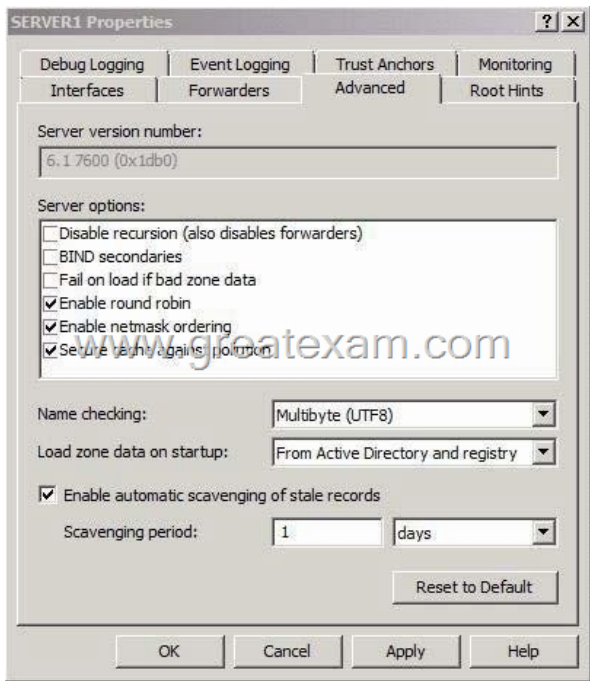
SERVER1 Properties ? X

Debug Logging | Event Logging | Trust Anchors | Monitoring
Interfaces | Forwarders | Advanced | Root Hints

Server version number:
6.1 7600 (0x1db0)

Server options:
Disable recursion (also disables forwarders)
BIND secondaries
Fail on load if bad zone data
Enable round robin
Enable netmask ordering
Secure cache against pollution

www.greatexam.com

Name checking: Multibyte (UTF8)
Load zone data on startup: From Active Directory and registry

Enable automatic scavenging of stale records
Scavenging period: 1 days

Reset to Default

OK Cancel Apply Help